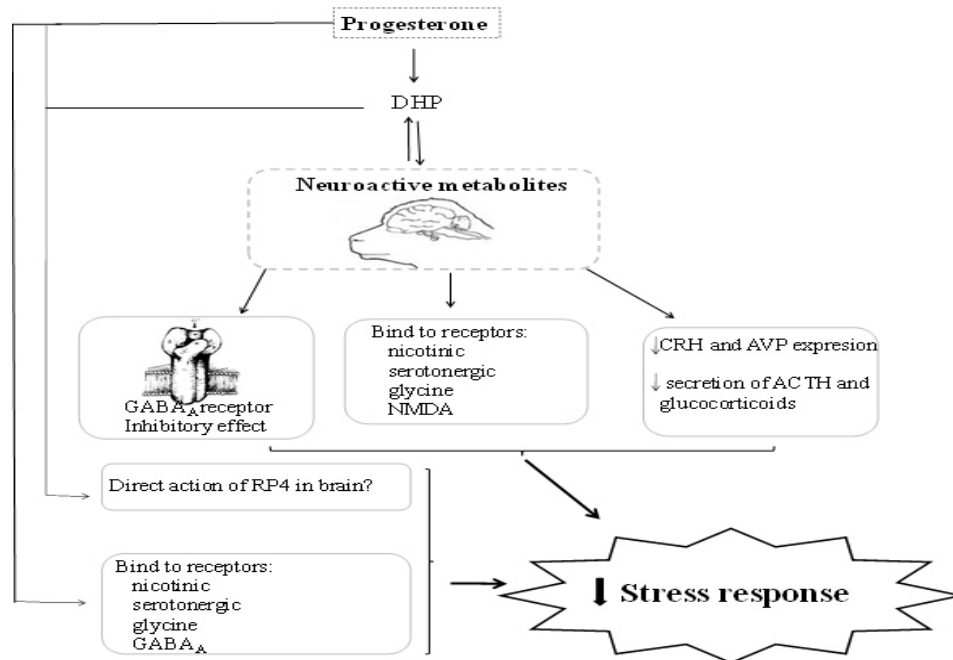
Progesterone

DHP

Neuroactive metabolites

$GABA_A$ receptor
Inhibitory effect

Bind to receptors:
nicotinic
serotonergic
glycine
NMDA

↓CRH and AVP expresion

↓ secretion of ACTH and glucocorticoids

Direct action of RP4 in brain?

Bind to receptors:
nicotinic
serotonergic
glycine
$GABA_A$

⬇ Stress response